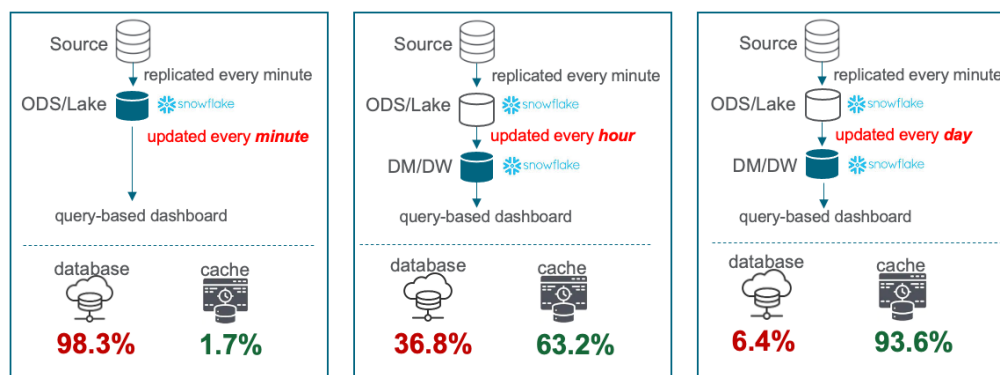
Source

replicated every minute

ODS/Lake snowflake

updated every minute

query-based dashboard

database cache

98.3% 1.7%

Source

replicated every minute

ODS/Lake snowflake

updated every hour

DM/DW snowflake

query-based dashboard

database cache

36.8% 63.2%

Source

replicated every minute

ODS/Lake snowflake

updated every day

DM/DW snowflake

query-based dashboard

database cache

6.4% 93.6%